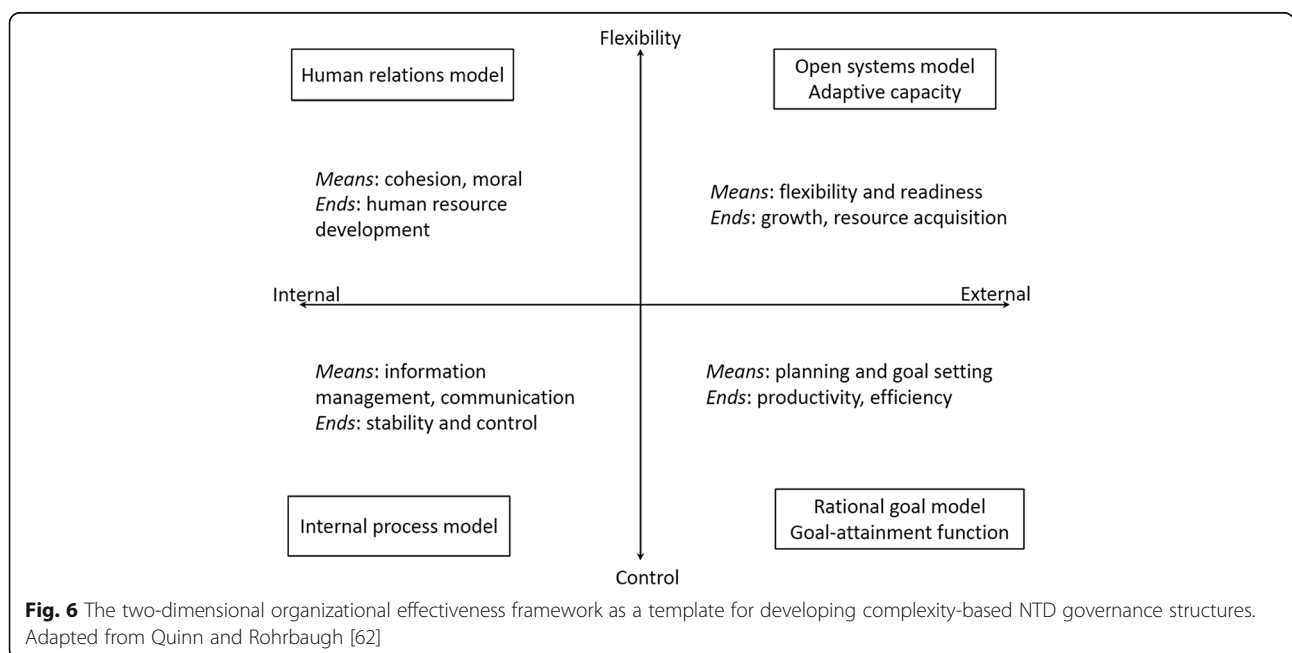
Flexibility

Human relations model

Open systems model
Adaptive capacity

*Means*: cohesion, moral
*Ends*: human resource development

*Means*: flexibility and readiness
*Ends*: growth, resource acquisition

Internal

External

*Means*: information management, communication
*Ends*: stability and control

*Means*: planning and goal setting
*Ends*: productivity, efficiency

Internal process model

Rational goal model
Goal-attainment function

Control

**Fig. 6** The two-dimensional organizational effectiveness framework as a template for developing complexity-based NTD governance structures. Adapted from Quinn and Rohrbaugh [62]